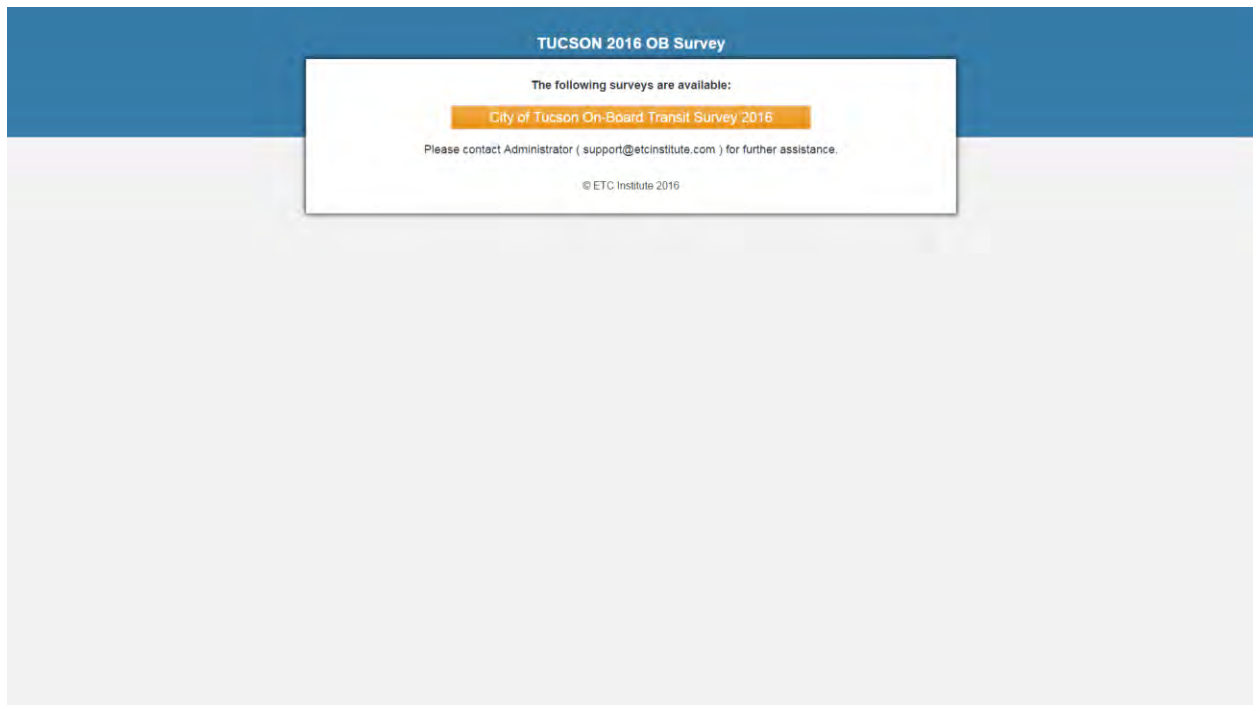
TUCSON 2016 OB Survey

The following surveys are available:

City of Tucson On-Board Transit Survey 2016

Please contact Administrator ( support@etcinstitute.com ) for further assistance.

© ETC Institute 2016